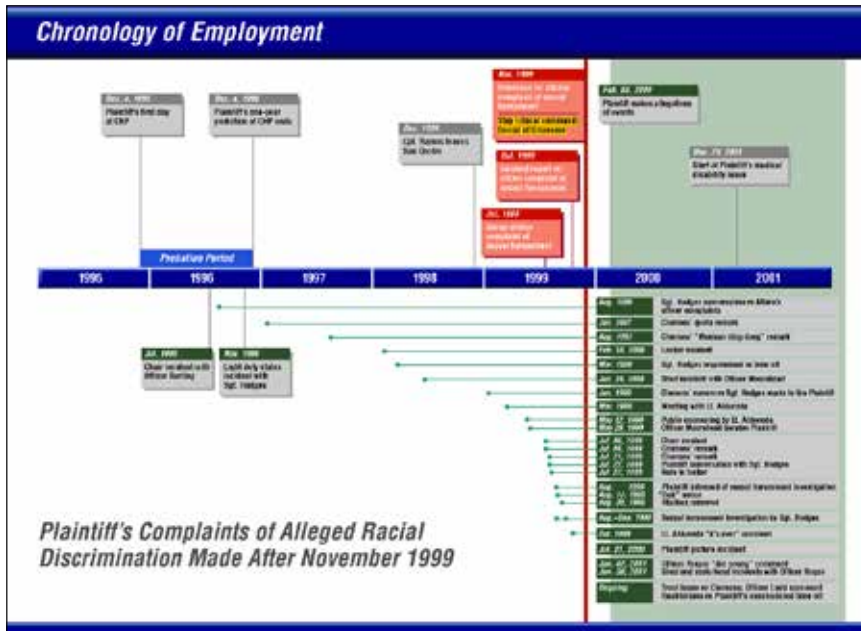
Chronology of Employment

Dec. 4, 1995
Plaintiff's first day of CHP

Dec. 4, 1996
Plaintiff's one-year probation of CHP ends

Dec. 1998
Sgt. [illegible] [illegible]

Mar. 1999
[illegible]

Oct. 1999
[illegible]

Jul. 1999
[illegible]

Feb. 2000
Plaintiff makes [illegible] of events

Dec. 2001
Start of Plaintiff's medical disability leave

Probation Period

1995
1996
1997
1998
1999
2000
2001

Jul. 1996
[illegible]

Mar. 1996
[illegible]

Aug. 1996 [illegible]
Jan. 1997 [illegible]
Aug. 1997 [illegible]
Feb. 1998 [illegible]
Mar. 1998 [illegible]
Jan. 1999 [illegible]
Jan. 1999 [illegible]
Mar. 1999 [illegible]
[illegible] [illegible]
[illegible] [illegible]
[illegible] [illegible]
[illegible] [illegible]
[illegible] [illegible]
Oct. 1999 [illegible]
Jul. 2000 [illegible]
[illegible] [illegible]
Ongoing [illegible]

Plaintiff's Complaints of Alleged Racial Discrimination Made After November 1999